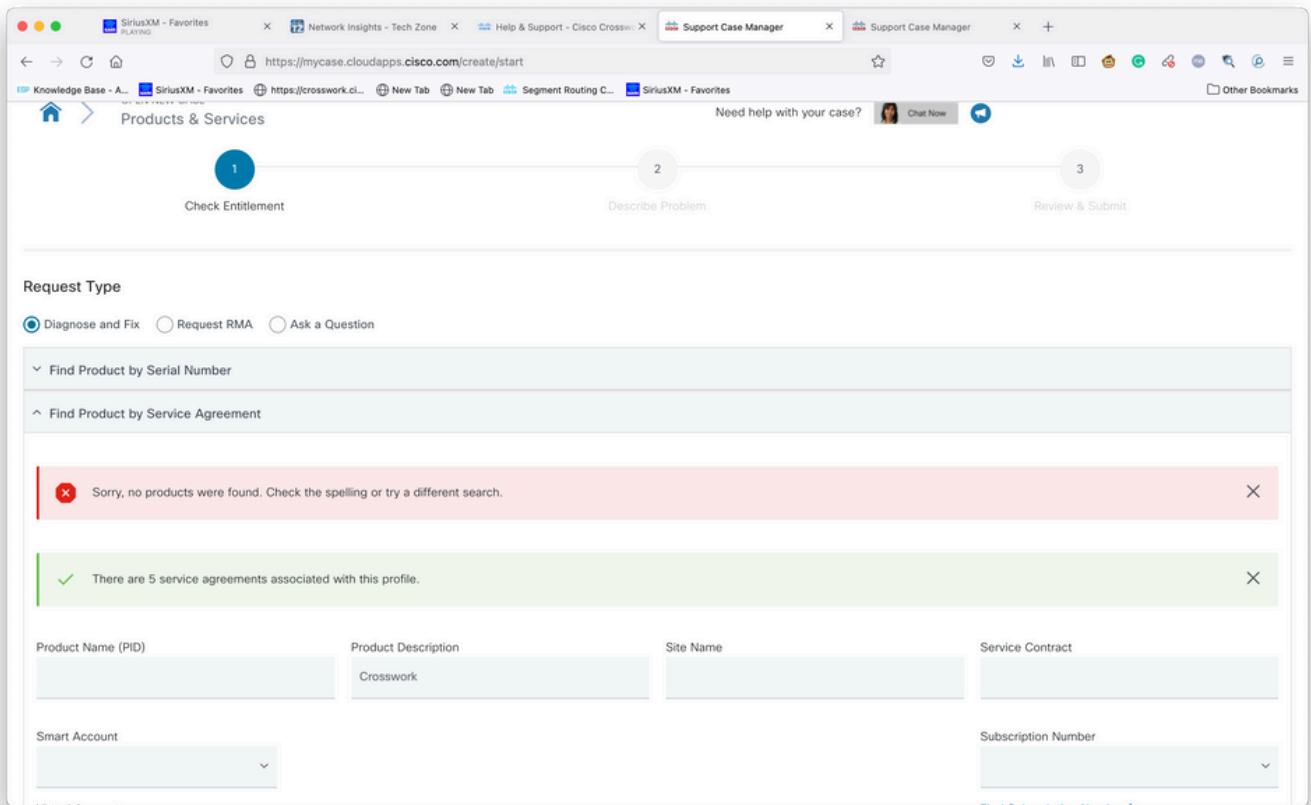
SiriusXM - Favorites PLAYING × Network Insights - Tech Zone × Help & Support - Cisco Crossw × Support Case Manager × Support Case Manager × +

https://mycase.cloudapps.cisco.com/create/start

Knowledge Base - A... SiriusXM - Favorites https://crosswork.ci... New Tab New Tab Segment Routing C... SiriusXM - Favorites Other Bookmarks

Products & Services

Need help with your case? Chat Now

1 Check Entitlement
2 Describe Problem
3 Review & Submit

Request Type

Diagnose and Fix Request RMA Ask a Question

Find Product by Serial Number

Find Product by Service Agreement

Sorry, no products were found. Check the spelling or try a different search.

There are 5 service agreements associated with this profile.

Product Name (PID)

Product Description
Crosswork

Site Name

Service Contract

Smart Account

Subscription Number